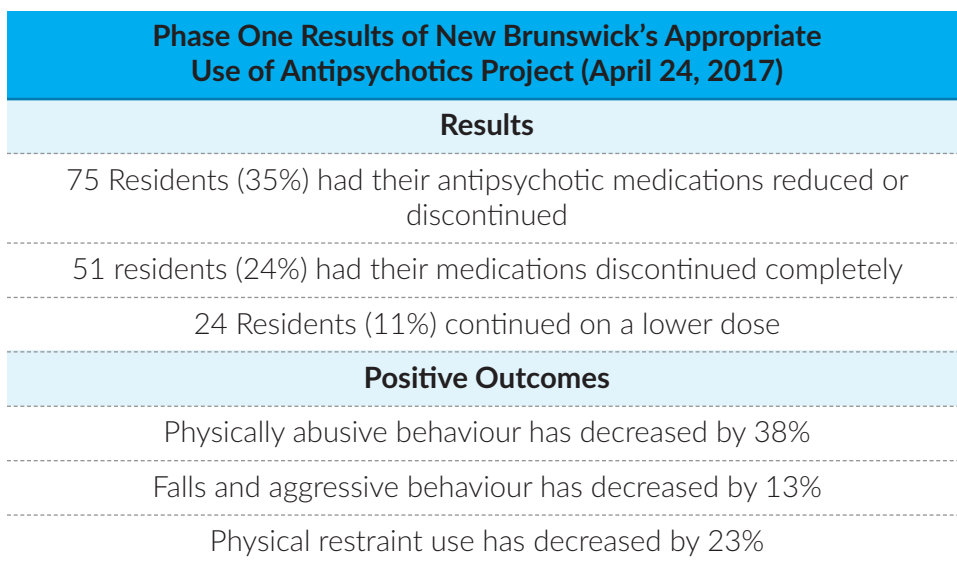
| Phase One Results of New Brunswick's Appropriate Use of Antipsychotics Project (April 24, 2017) |
|---|
| **Results** |
| 75 Residents (35%) had their antipsychotic medications reduced or discontinued |
| 51 residents (24%) had their medications discontinued completely |
| 24 Residents (11%) continued on a lower dose |
| **Positive Outcomes** |
| Physically abusive behaviour has decreased by 38% |
| Falls and aggressive behaviour has decreased by 13% |
| Physical restraint use has decreased by 23% |